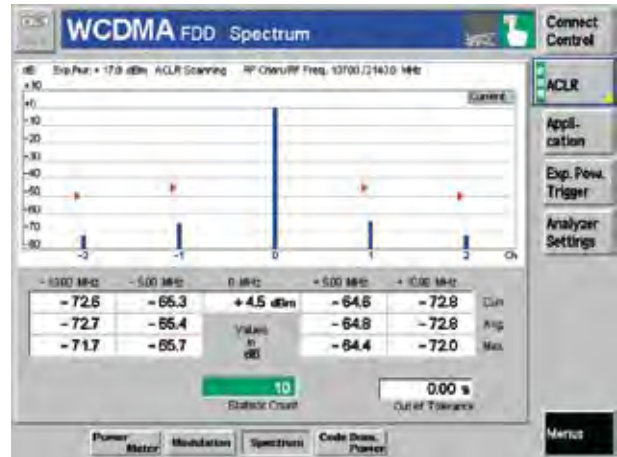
WCDMA FDD Spectrum

Connect Control

dB Exp.Pwr. = 17.0 dBm ACLR Scanning RF Chan/RF Freq. 10700 / 2140.0 MHz

+10

0

-10

-20

-30

-40

-50

-60

-70

-80

Current

-2 -1 0 1 2 Ch

ACLR

Application

Exp. Pow. Trigger

Analyzer Settings

| - 10.00 MHz | - 5.00 MHz | 0 MHz | + 5.00 MHz | + 10.00 MHz | |
|---|---|---|---|---|---|
| - 72.6 | - 65.3 | + 4.5 dBm | - 64.6 | - 72.8 | Curr. |
| - 72.7 | - 65.4 | Values in dB | - 64.8 | - 72.8 | Avg. |
| - 71.7 | - 65.7 | | - 64.4 | - 72.0 | Max. |

10
Statistic Count

0.00 s
Out of Tolerance

Power Meter | Modulation | Spectrum | Code Dom. Power

Menus